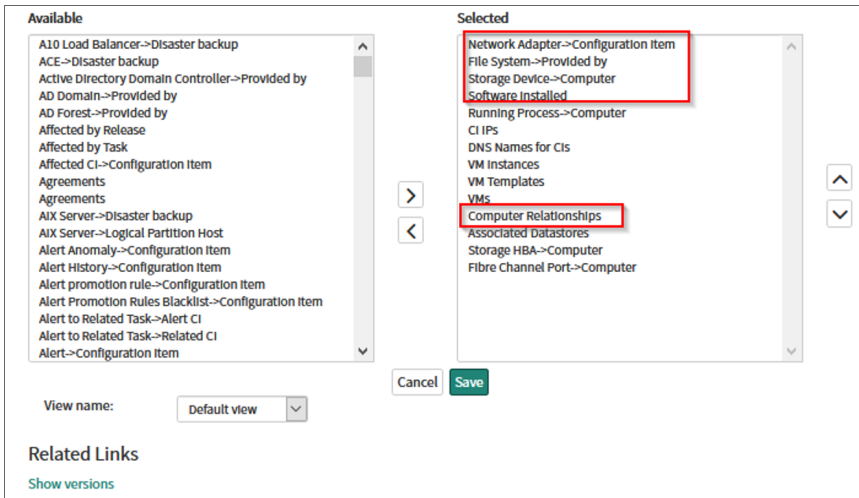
Available

A10 Load Balancer->Disaster backup
ACE->Disaster backup
Active Directory Domain Controller->Provided by
AD Domain->Provided by
AD Forest->Provided by
Affected by Release
Affected by Task
Affected CI->Configuration Item
Agreements
Agreements
AIX Server->Disaster backup
AIX Server->Logical Partition Host
Alert Anomaly->Configuration Item
Alert History->Configuration Item
Alert promotion rule->Configuration Item
Alert Promotion Rules Blacklist->Configuration Item
Alert to Related Task->Alert CI
Alert to Related Task->Related CI
Alert->Configuration Item

Selected

Network Adapter->Configuration Item
File System->Provided by
Storage Device->Computer
Software Installed
Running Process->Computer
CI IPs
DNS Names for CIs
VM Instances
VM Templates
VMs
Computer Relationships
Associated Datastores
Storage HBA->Computer
Fibre Channel Port->Computer

Cancel Save

View name: Default view

Related Links

Show versions